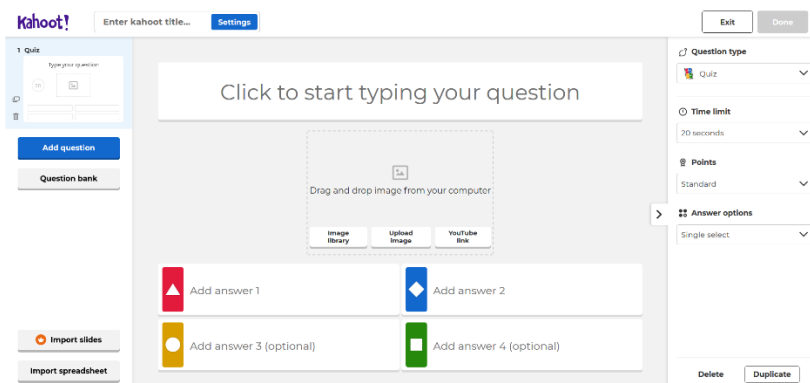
Kahoot!

Enter kahoot title...

Settings

Exit

Done

1 Quiz

Type your question

Add question

Question bank

Import slides

Import spreadsheet

Click to start typing your question

Drag and drop image from your computer

Image library

Upload image

YouTube link

Add answer 1

Add answer 2

Add answer 3 (optional)

Add answer 4 (optional)

Question type

Quiz

Time limit

20 seconds

Points

Standard

Answer options

Single select

Delete

Duplicate